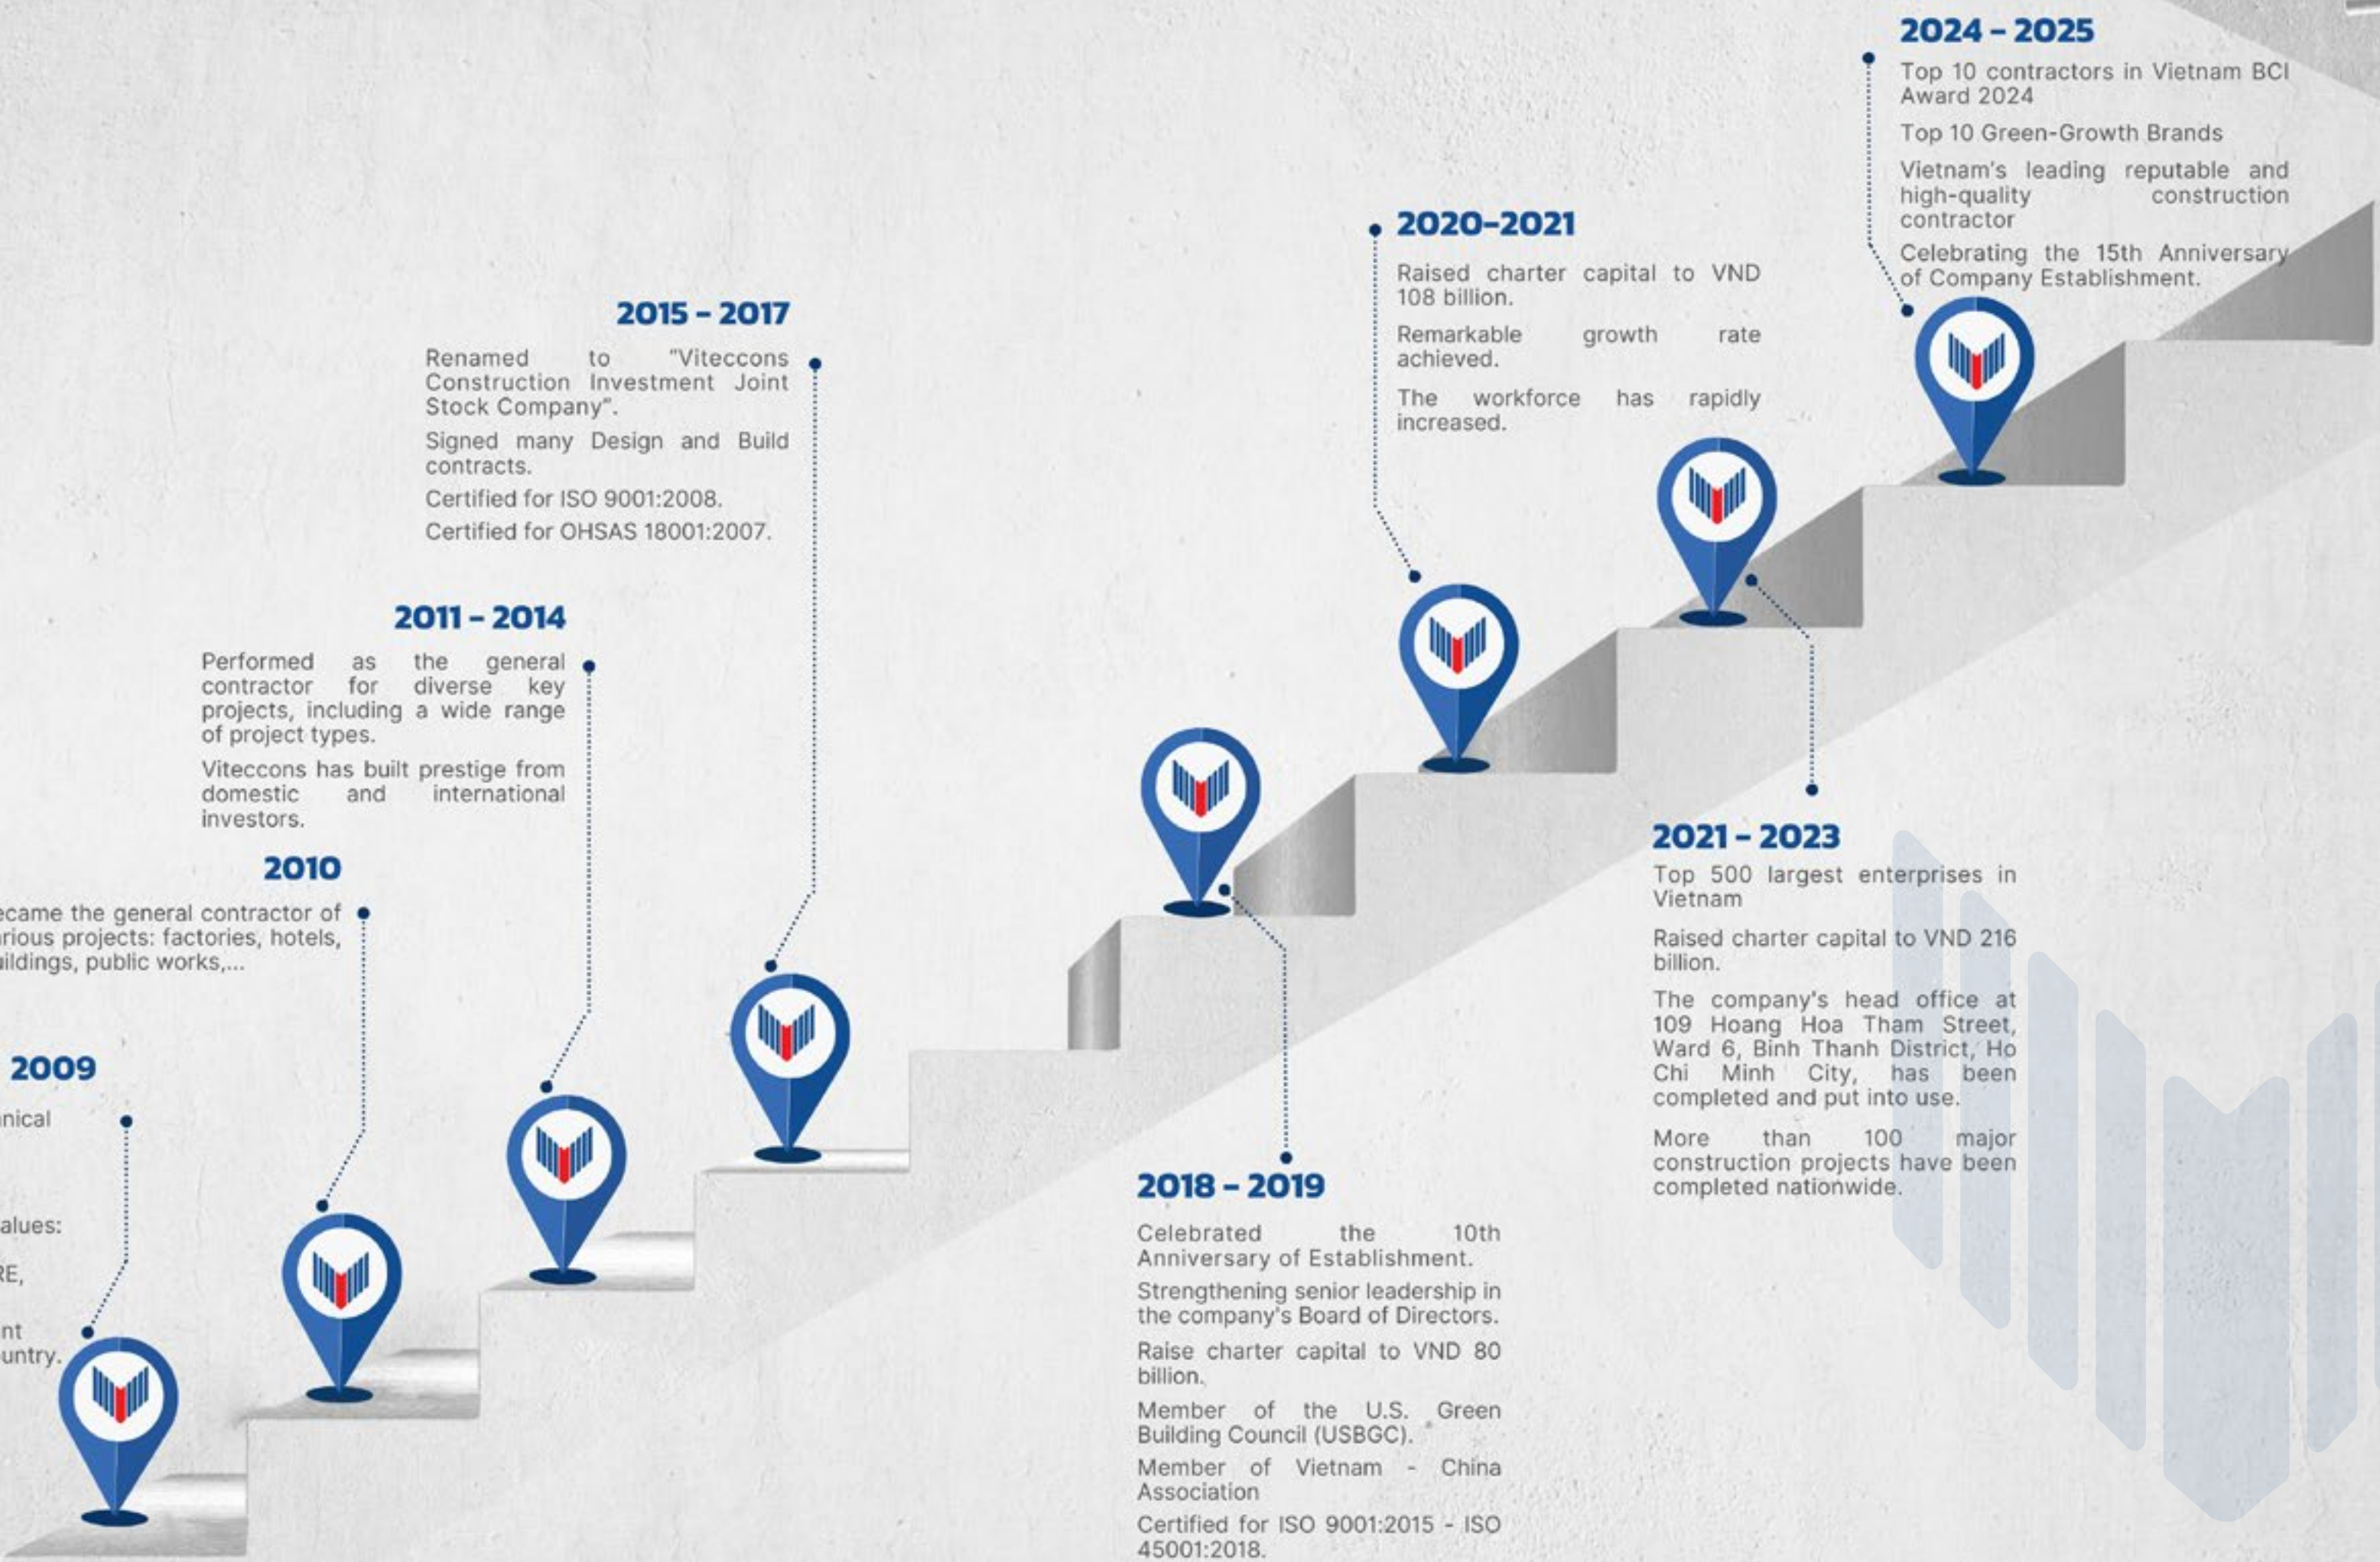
2024 - 2025

Top 10 contractors in Vietnam BCI Award 2024

Top 10 Green-Growth Brands

Vietnam's leading reputable and high-quality construction contractor

Celebrating the 15th Anniversary of Company Establishment.

2020-2021

Raised charter capital to VND 108 billion.

Remarkable growth rate achieved.

The workforce has rapidly increased.

2015 - 2017

Renamed to "Viteccons Construction Investment Joint Stock Company".

Signed many Design and Build contracts.

Certified for ISO 9001:2008.

Certified for OHSAS 18001:2007.

2011 - 2014

Performed as the general contractor for diverse key projects, including a wide range of project types.

Viteccons has built prestige from domestic and international investors.

2010

ecame the general contractor of rious projects: factories, hotels, ildings, public works,...

2009

nical

alues:

RE,

nt untry.

2021 - 2023

Top 500 largest enterprises in Vietnam

Raised charter capital to VND 216 billion.

The company's head office at 109 Hoang Hoa Tham Street, Ward 6, Binh Thanh District, Ho Chi Minh City, has been completed and put into use.

More than 100 major construction projects have been completed nationwide.

2018 - 2019

Celebrated the 10th Anniversary of Establishment.

Strengthening senior leadership in the company's Board of Directors.

Raise charter capital to VND 80 billion.

Member of the U.S. Green Building Council (USBGC).

Member of Vietnam - China Association

Certified for ISO 9001:2015 - ISO 45001:2018.